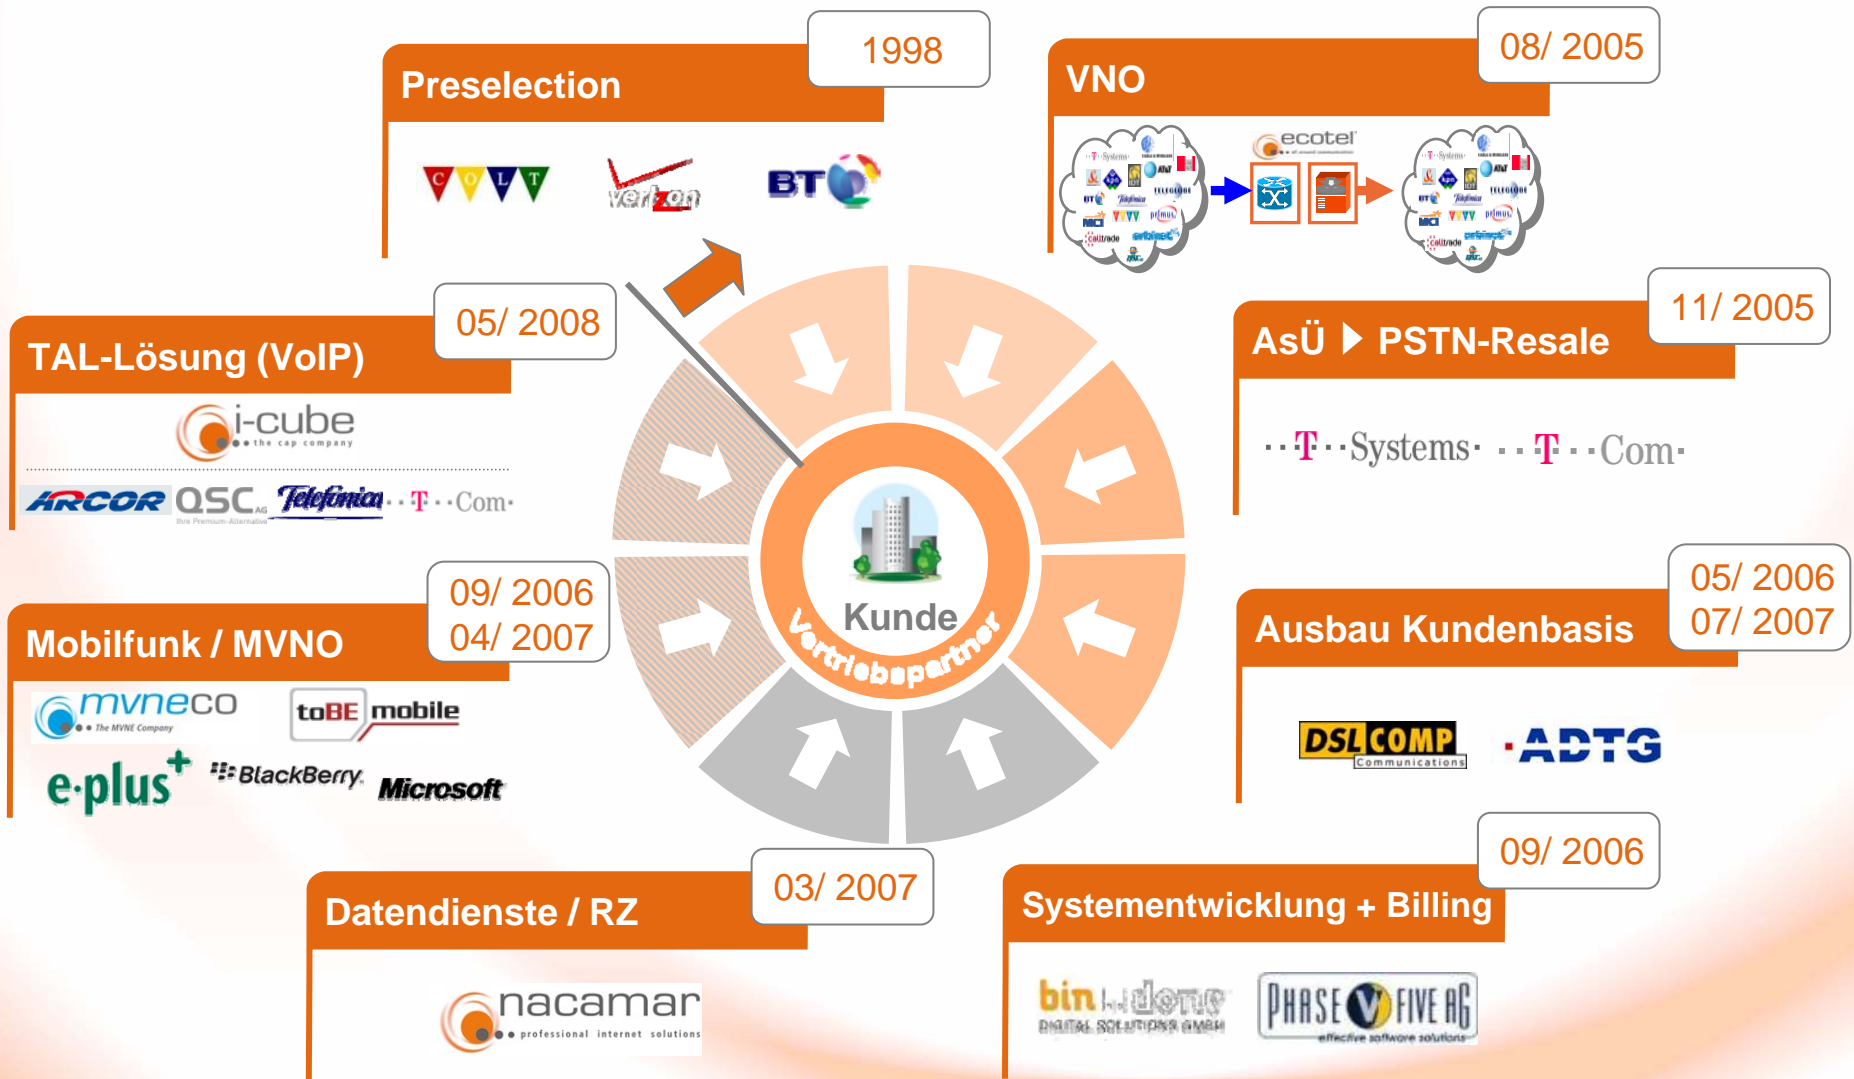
Preselection

1998

COLT verizon BT

VNO

08/ 2005

ecotel

05/ 2008

TAL-Lösung (VoIP)

i-cube
the cap company

ARCOR QSC AG Telefonica T··Com·

11/ 2005

AsÜ PSTN-Resale

··T··Systems· ··T··Com·

09/ 2006
04/ 2007

Mobilfunk / MVNO

mvneco
The MVNE Company

toBE mobile

e-plus BlackBerry Microsoft

Kunde

Vertriebspartner

05/ 2006
07/ 2007

Ausbau Kundenbasis

DSLCOMP Communications ADTG

03/ 2007

Datendienste / RZ

nacamar
professional internet solutions

09/ 2006

Systementwicklung + Billing

bin DIGITAL SOLUTIONS GMBH

PHASE V FIVE AG
effective software solutions